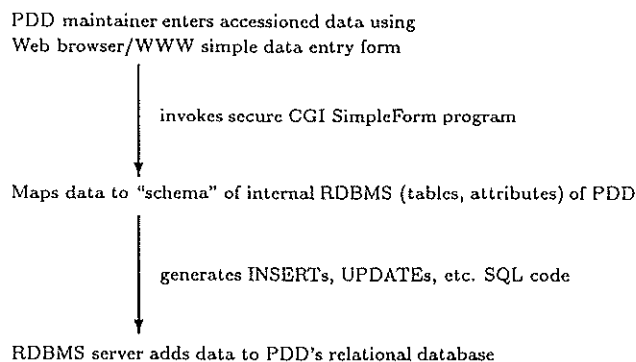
PDD maintainer enters accessioned data using
Web browser/WWW simple data entry form

invokes secure CGI SimpleForm program

Maps data to "schema" of internal RDBMS (tables, attributes) of PDD

generates INSERTs, UPDATEs, etc. SQL code

RDBMS server adds data to PDD's relational database